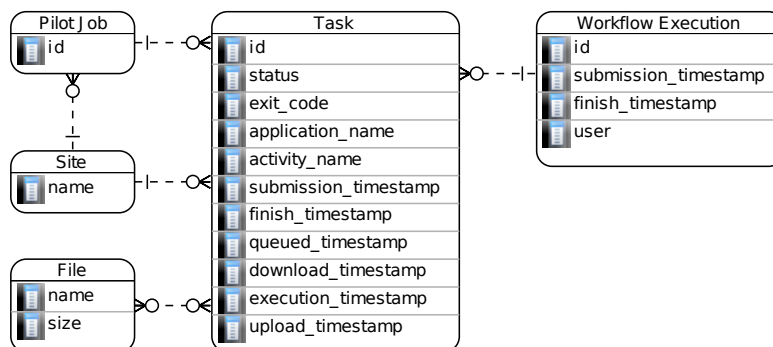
Pilot Job
id

Site
name

File
name
size

Task
id
status
exit_code
application_name
activity_name
submission_timestamp
finish_timestamp
queued_timestamp
download_timestamp
execution_timestamp
upload_timestamp

Workflow Execution
id
submission_timestamp
finish_timestamp
user